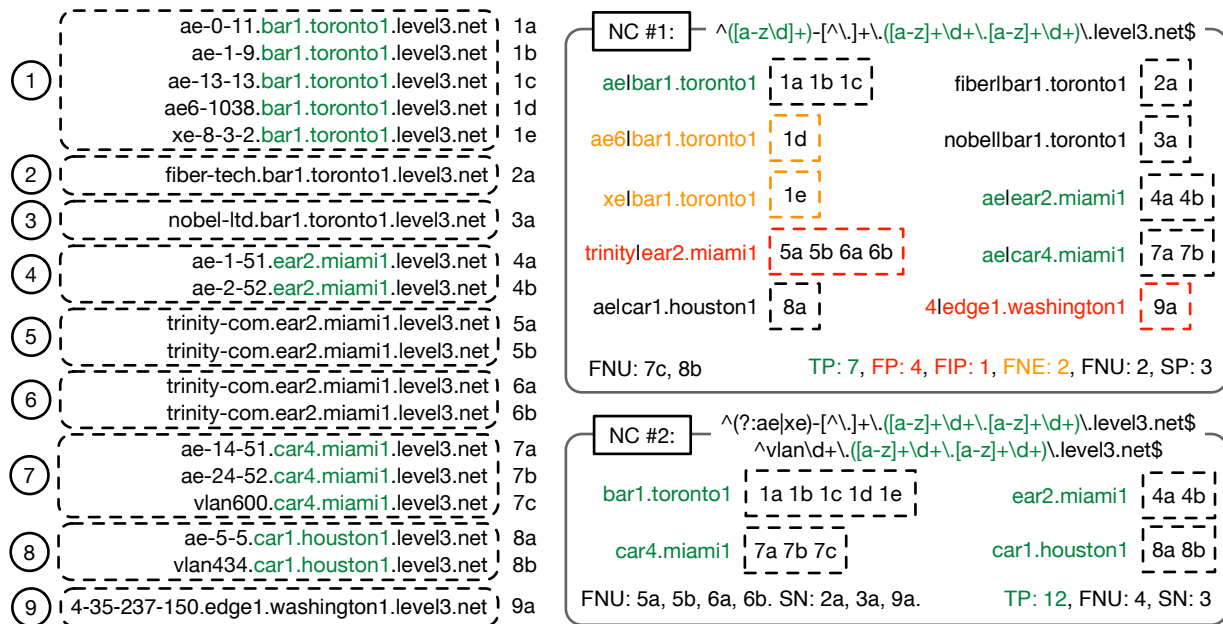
1
ae-0-11.bar1.toronto1.level3.net 1a
ae-1-9.bar1.toronto1.level3.net 1b
ae-13-13.bar1.toronto1.level3.net 1c
ae6-1038.bar1.toronto1.level3.net 1d
xe-8-3-2.bar1.toronto1.level3.net 1e

2
fiber-tech.bar1.toronto1.level3.net 2a

3
nobel-ltd.bar1.toronto1.level3.net 3a

4
ae-1-51.ear2.miami1.level3.net 4a
ae-2-52.ear2.miami1.level3.net 4b

5
trinity-com.ear2.miami1.level3.net 5a
trinity-com.ear2.miami1.level3.net 5b

6
trinity-com.ear2.miami1.level3.net 6a
trinity-com.ear2.miami1.level3.net 6b

7
ae-14-51.car4.miami1.level3.net 7a
ae-24-52.car4.miami1.level3.net 7b
vlan600.car4.miami1.level3.net 7c

8
ae-5-5.car1.houston1.level3.net 8a
vlan434.car1.houston1.level3.net 8b

9
4-35-237-150.edge1.washington1.level3.net 9a

NC #1: ^([a-z\d]+)-[^\.]+\.([a-z]+\d+\.[a-z]+\d+)\.level3.net$

ae|bar1.toronto1 1a 1b 1c
fiber|bar1.toronto1 2a
ae6|bar1.toronto1 1d
nobel|bar1.toronto1 3a
xe|bar1.toronto1 1e
ae|ear2.miami1 4a 4b
trinity|ear2.miami1 5a 5b 6a 6b
ae|car4.miami1 7a 7b
ae|car1.houston1 8a
4|edge1.washington1 9a

FNU: 7c, 8b
TP: 7, FP: 4, FIP: 1, FNE: 2, FNU: 2, SP: 3

NC #2: ^(?:ae|xe)-[^\.]+\.([a-z]+\d+\.[a-z]+\d+)\.level3.net$
^vlan\d+\.([a-z]+\d+\.[a-z]+\d+)\.level3.net$

bar1.toronto1 1a 1b 1c 1d 1e
ear2.miami1 4a 4b
car4.miami1 7a 7b 7c
car1.houston1 8a 8b

FNU: 5a, 5b, 6a, 6b. SN: 2a, 3a, 9a.
TP: 12, FNU: 4, SN: 3